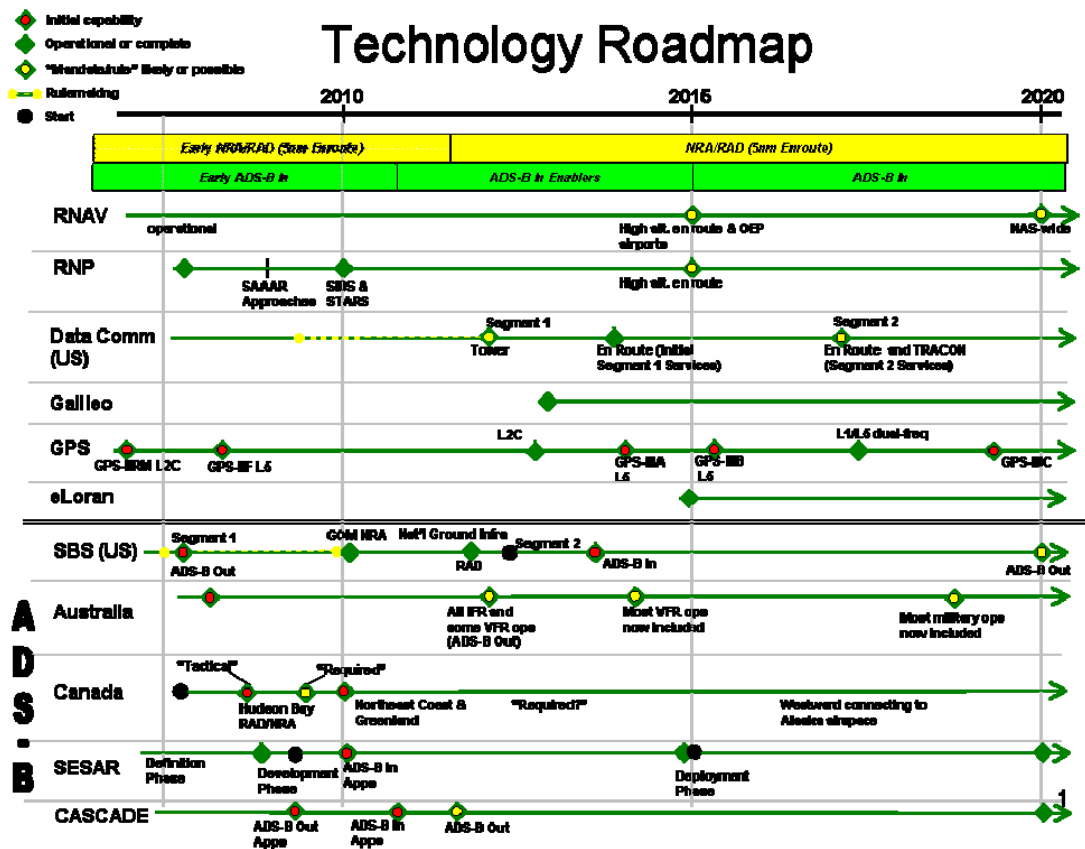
Initial capability
Operational or complete
"Mandate/rule" likely or possible
Rulemaking
Start

Technology Roadmap

2010
2015
2020

Early NRA/RAD (5nm Enroute)
NRA/RAD (5nm Enroute)
Early ADS-B In
ADS-B In Enablers
ADS-B In

RNAV
operational
High alt. en route & OEP airports
NAS-wide

RNP
SAAAR Approaches
SIDS & STARS
High alt. en route

Data Comm (US)
Segment 1
Tower
En Route (Initial Segment 1 Services)
Segment 2
En Route and TRACON (Segment 2 Services)

Galileo

GPS
GPS-IIRM L2C
GPS-IIF L5
L2C
GPS-IIIA L5
GPS-IIIB L5
L1/L5 dual-freq
GPS-IIIC

eLoran

SBS (US)
Segment 1
ADS-B Out
GOM NRA
Nat'l Ground Infra
RAD
Segment 2
ADS-B In
ADS-B Out

A
D
S
-
B

Australia
All IFR and some VFR ops (ADS-B Out)
Most VFR ops now included
Most military ops now included

Canada
"Tactical"
Hudson Bay RAD/NRA
"Required"
Northeast Coast & Greenland
"Required?"
Westward connecting to Alaska airspace

SESAR
Definition Phase
Development Phase
ADS-B In Apps
Deployment Phase

CASCADE
ADS-B Out Apps
ADS-B In Apps
ADS-B Out

1